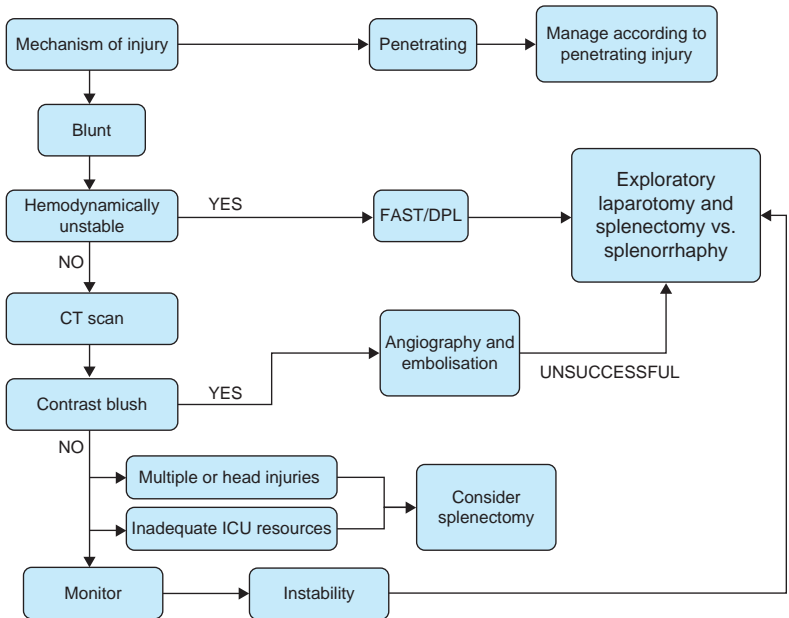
Mechanism of injury

Penetrating

Manage according to penetrating injury

Blunt

Hemodynamically unstable

YES

FAST/DPL

Exploratory laparotomy and splenectomy vs. splenorrhaphy

NO

CT scan

Angiography and embolisation

UNSUCCESSFUL

Contrast blush

YES

NO

Multiple or head injuries

Inadequate ICU resources

Consider splenectomy

Monitor

Instability